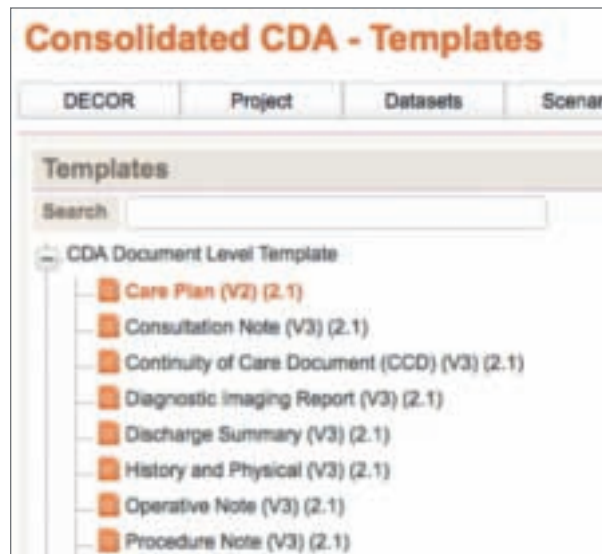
Consolidated CDA - Templates

DECOR | Project | Datasets | Scenar

Templates

Search

CDA Document Level Template

Care Plan (V2) (2.1)

Consultation Note (V3) (2.1)

Continuity of Care Document (CCD) (V3) (2.1)

Diagnostic Imaging Report (V3) (2.1)

Discharge Summary (V3) (2.1)

History and Physical (V3) (2.1)

Operative Note (V3) (2.1)

Procedure Note (V3) (2.1)